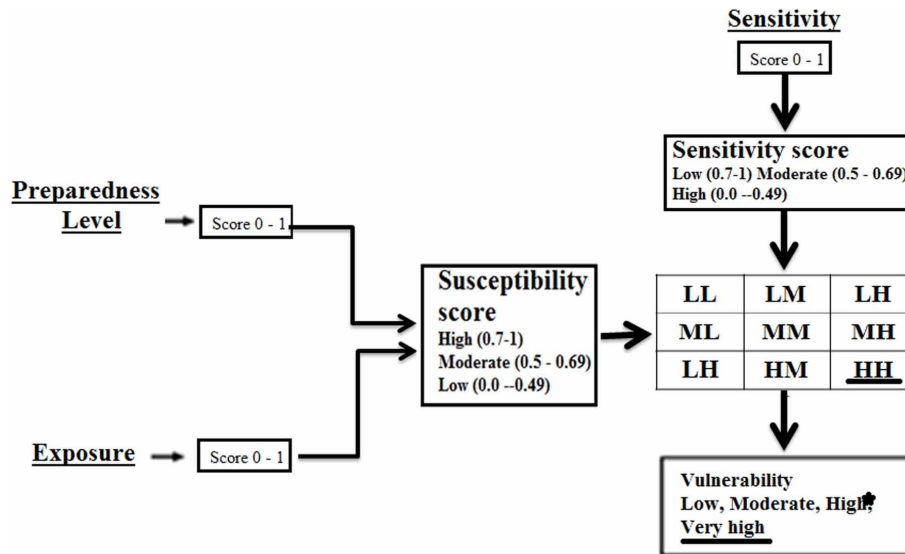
Sensitivity

Score 0 - 1

Sensitivity score
Low (0.7-1) Moderate (0.5 - 0.69)
High (0.0 --0.49)

Preparedness Level

Score 0 - 1

Susceptibility score
High (0.7-1)
Moderate (0.5 - 0.69)
Low (0.0 --0.49)

| LL | LM | LH |
|---|---|---|
| ML | MM | MH |
| LH | HM | HH |

Exposure

Score 0 - 1

Vulnerability
Low, Moderate, High,
Very high